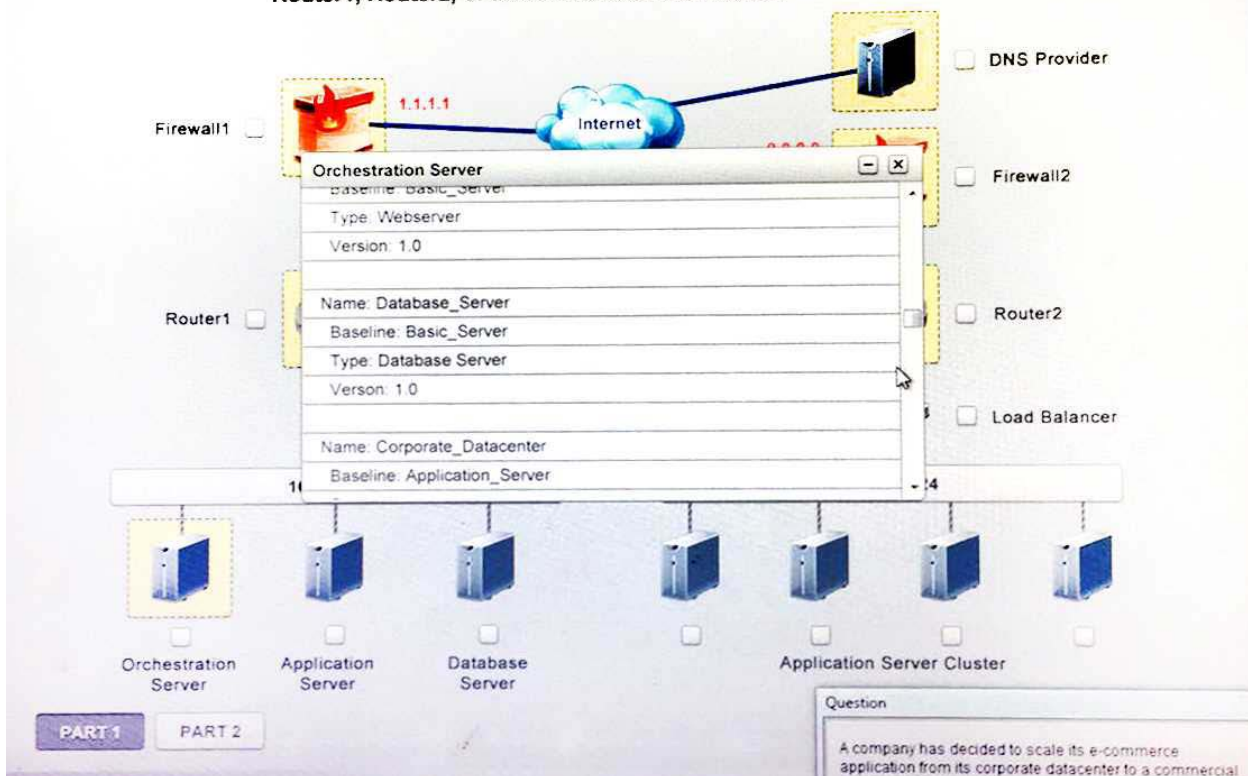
Router1, Router2, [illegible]

DNS Provider

Firewall1

1.1.1.1

Internet

Firewall2

Orchestration Server

Baseline: Basic_Server

Type: Webserver

Version: 1.0

Name: Database_Server

Baseline: Basic_Server

Type: Database Server

Verson: 1.0

Name: Corporate_Datacenter

Baseline: Application_Server

Router1

Router2

Load Balancer

1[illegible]

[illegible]24

Orchestration Server

Application Server

Database Server

Application Server Cluster

PART 1

PART 2

Question

A company has decided to scale its e-commerce application from its corporate datacenter to a commercial